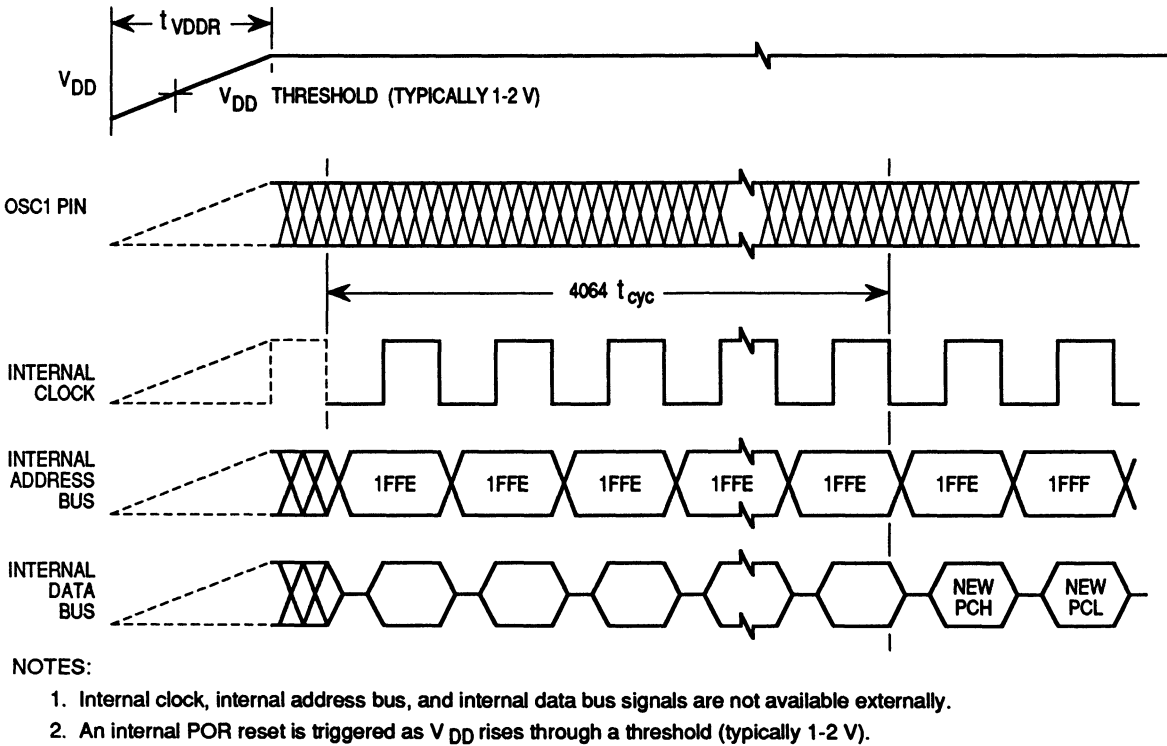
$t_{VDDR}$

$V_{DD}$

$V_{DD}$ THRESHOLD (TYPICALLY 1-2 V)

OSC1 PIN

4064 $t_{cyc}$

INTERNAL CLOCK

INTERNAL ADDRESS BUS

1FFE 1FFE 1FFE 1FFE 1FFE 1FFE 1FFF

INTERNAL DATA BUS

NEW PCH NEW PCL

NOTES:

1. Internal clock, internal address bus, and internal data bus signals are not available externally.

2. An internal POR reset is triggered as $V_{DD}$ rises through a threshold (typically 1-2 V).